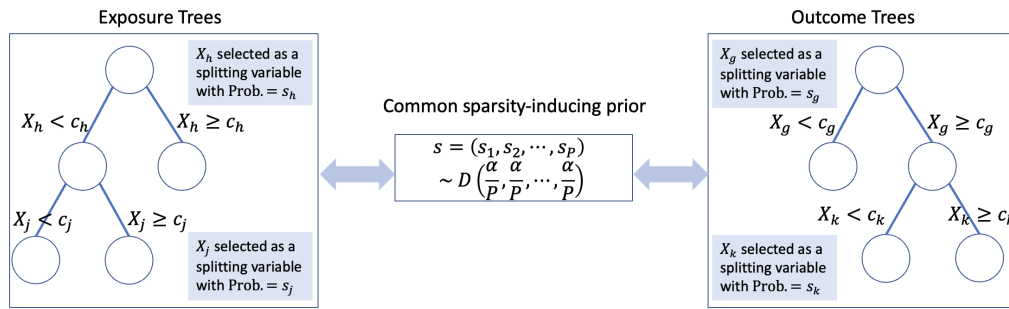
Exposure Trees

$X_h$ selected as a splitting variable with Prob. $= s_h$

$X_h < c_h$

$X_h \geq c_h$

$X_j < c_j$

$X_j \geq c_j$

$X_j$ selected as a splitting variable with Prob. $= s_j$

Common sparsity-inducing prior

$s = (s_1, s_2, \cdots, s_P)$
$\sim D\left(\frac{\alpha}{P}, \frac{\alpha}{P}, \cdots, \frac{\alpha}{P}\right)$

Outcome Trees

$X_g$ selected as a splitting variable with Prob. $= s_g$

$X_g < c_g$

$X_g \geq c_g$

$X_k < c_k$

$X_k \geq c_{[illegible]}$

$X_k$ selected as a splitting variable with Prob. $= s_k$